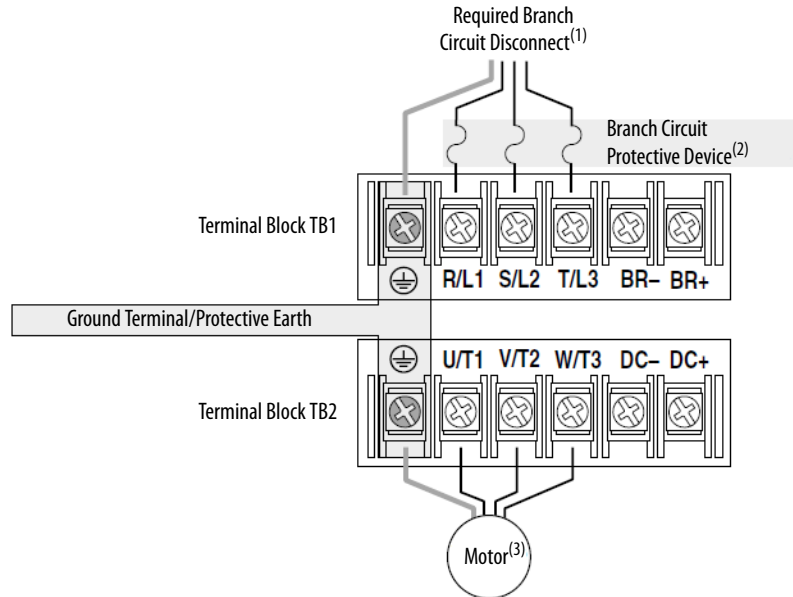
Required Branch Circuit Disconnect$^{(1)}$

Branch Circuit Protective Device$^{(2)}$

Terminal Block TB1

R/L1 S/L2 T/L3 BR– BR+

Ground Terminal/Protective Earth

U/T1 V/T2 W/T3 DC– DC+

Terminal Block TB2

Motor$^{(3)}$